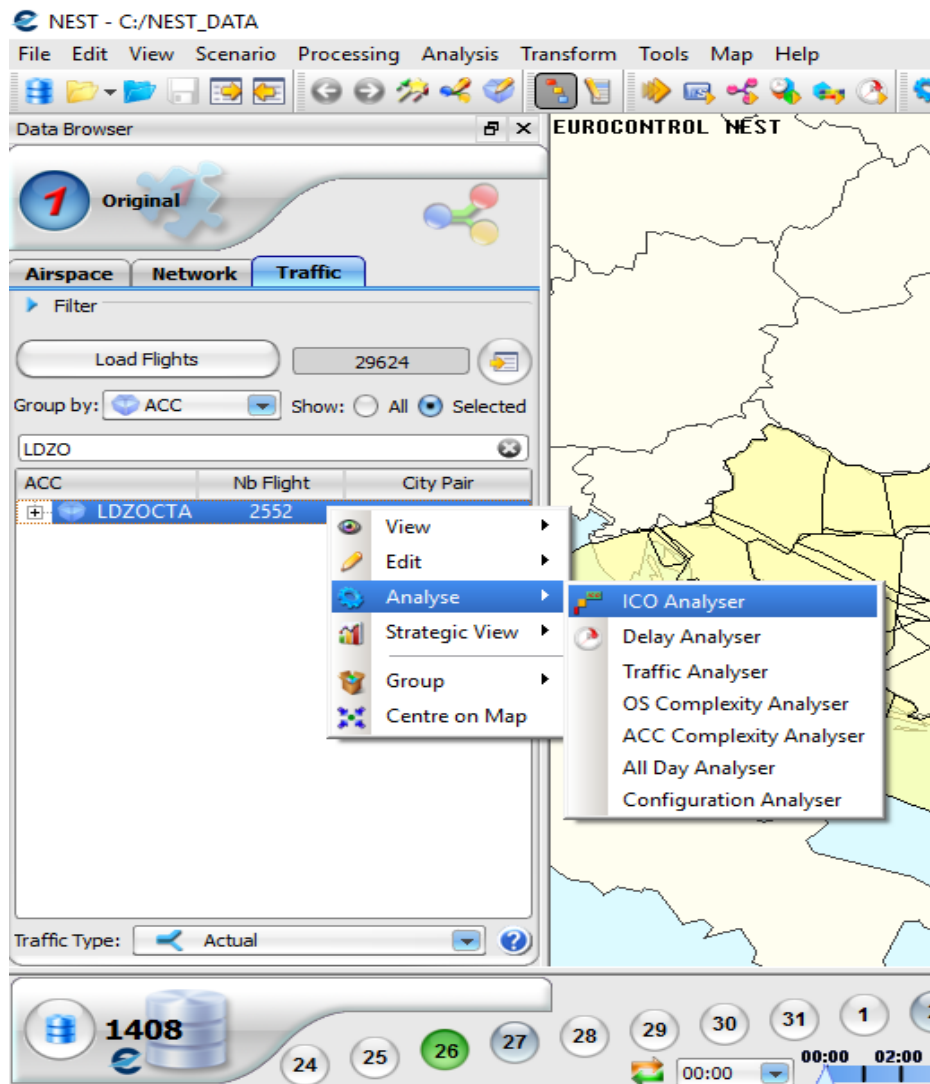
NEST - C:/NEST_DATA

File Edit View Scenario Processing Analysis Transform Tools Map Help

Data Browser

EUROCONTROL NEST

1 Original

Airspace Network Traffic

Filter

Load Flights 29624

Group by: ACC Show: All Selected

LDZO

| ACC | Nb Flight | City Pair |
|---|---|---|
| LDZOCTA | 2552 | |

View
Edit
Analyse
Strategic View
Group
Centre on Map

ICO Analyser
Delay Analyser
Traffic Analyser
OS Complexity Analyser
ACC Complexity Analyser
All Day Analyser
Configuration Analyser

Traffic Type: Actual

1408

24 25 26 27 28 29 30 31 1

00:00 00:00 02:00